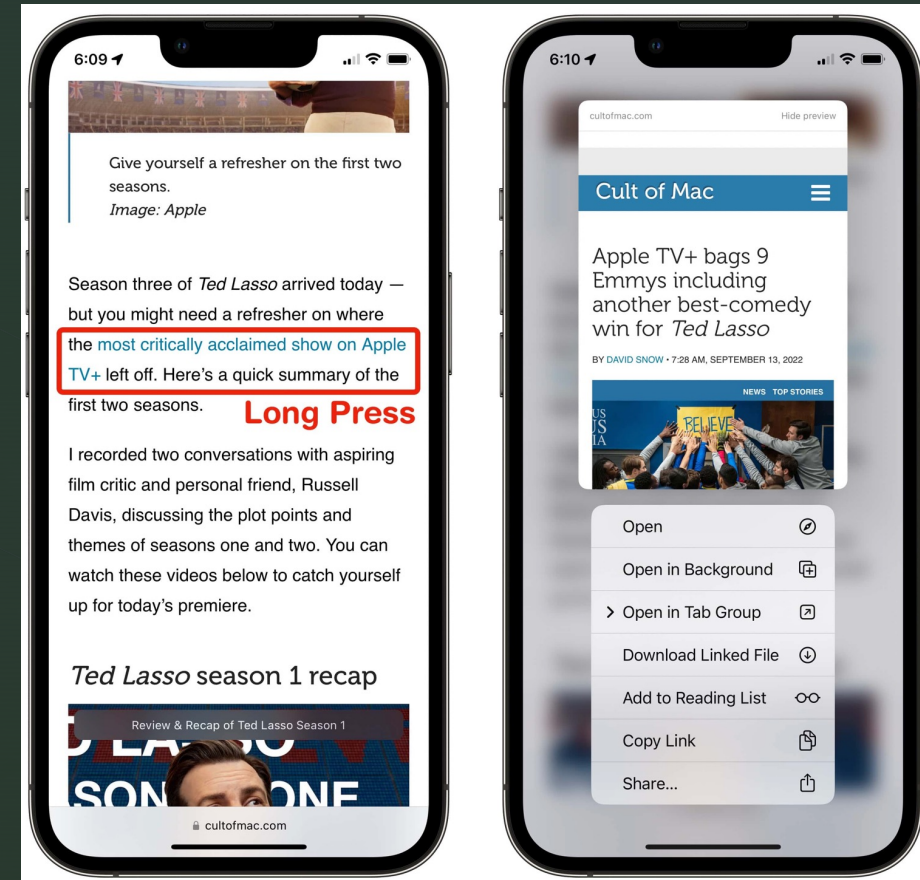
6:09

Give yourself a refresher on the first two seasons.
*Image: Apple*

Season three of *Ted Lasso* arrived today — but you might need a refresher on where the most critically acclaimed show on Apple TV+ left off. Here's a quick summary of the first two seasons.

Long Press

I recorded two conversations with aspiring film critic and personal friend, Russell Davis, discussing the plot points and themes of seasons one and two. You can watch these videos below to catch yourself up for today's premiere.

*Ted Lasso* season 1 recap

Review & Recap of Ted Lasso Season 1

D LASSO
SON ONE

cultofmac.com

6:10

cultofmac.com Hide preview

Cult of Mac

Apple TV+ bags 9 Emmys including another best-comedy win for *Ted Lasso*

BY DAVID SNOW • 7:28 AM, SEPTEMBER 13, 2022

NEWS TOP STORIES

BELIEVE

Open
Open in Background
Open in Tab Group
Download Linked File
Add to Reading List
Copy Link
Share...